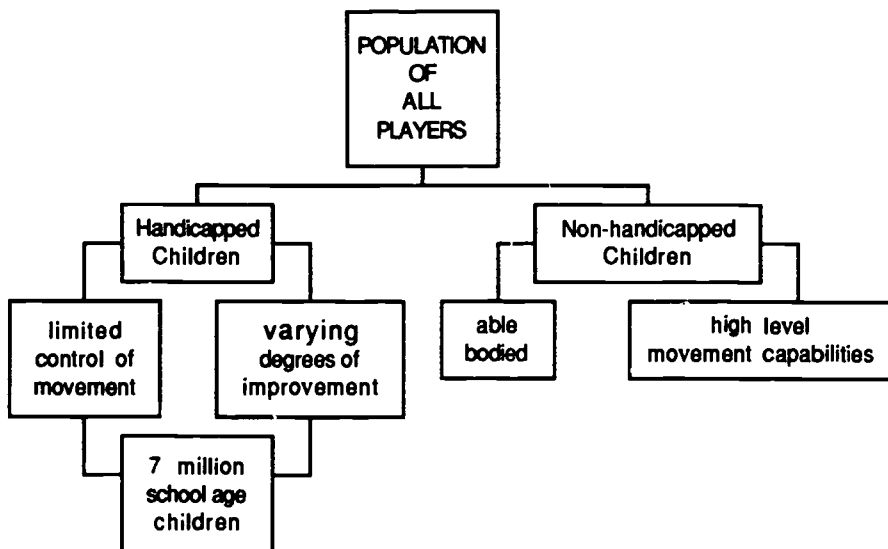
POPULATION OF ALL PLAYERS

Handicapped Children

Non-handicapped Children

limited control of movement

varying degrees of improvement

able bodied

high level movement capabilities

7 million school age children